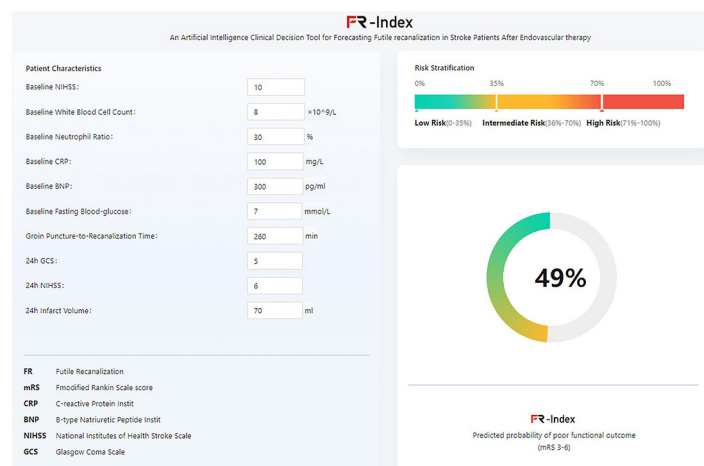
FR-Index

An Artificial Intelligence Clinical Decision Tool for Forecasting Futile recanalization in Stroke Patients After Endovascular therapy

Patient Characteristics

Baseline NIHSS: 10

Baseline White Blood Cell Count: 8 ×10^9/L

Baseline Neutrophil Ratio: 30 %

Baseline CRP: 100 mg/L

Baseline BNP: 300 pg/ml

Baseline Fasting Blood-glucose: 7 mmol/L

Groin Puncture-to-Recanalization Time: 260 min

24h GCS: 5

24h NIHSS: 6

24h Infarct Volume: 70 ml

FR Futile Recanalization
mRS Fmodified Rankin Scale score
CRP C-reactive Protein Instit
BNP B-type Natriuretic Peptide Instit
NIHSS National Institutes of Health Stroke Scale
GCS Glasgow Coma Scale

Risk Stratification

0% 35% 70% 100%

Low Risk(0-35%) Intermediate Risk(36%-70%) High Risk(71%-100%)

49%

FR-Index

Predicted probability of poor functional outcome (mRS 3-6)